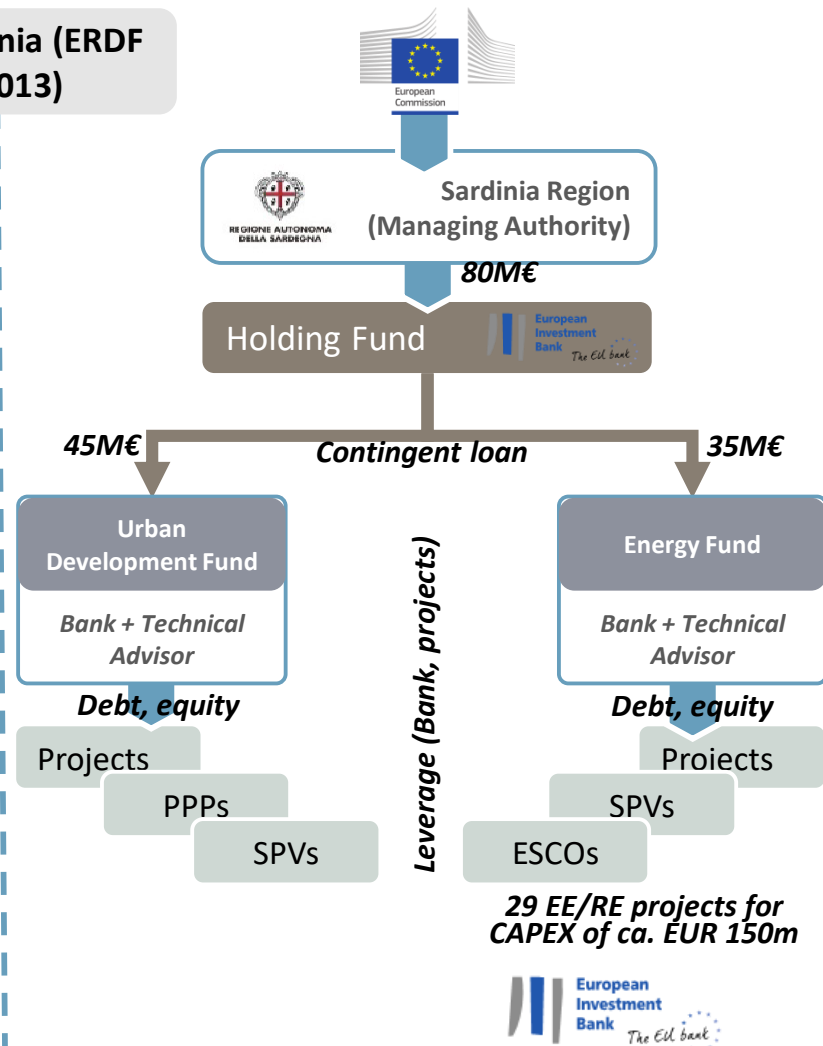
nia (ERDF
013)

European Commission

REGIONE AUTONOMA DELLA SARDEGNA

Sardinia Region
(Managing Authority)

80M€

Holding Fund

European Investment Bank
The EU bank

45M€

Contingent loan

35M€

Urban Development Fund

Bank + Technical Advisor

Debt, equity

Projects

PPPs

SPVs

Leverage (Bank, projects)

Energy Fund

Bank + Technical Advisor

Debt, equity

Projects

SPVs

ESCOs

29 EE/RE projects for CAPEX of ca. EUR 150m

European Investment Bank
The EU bank